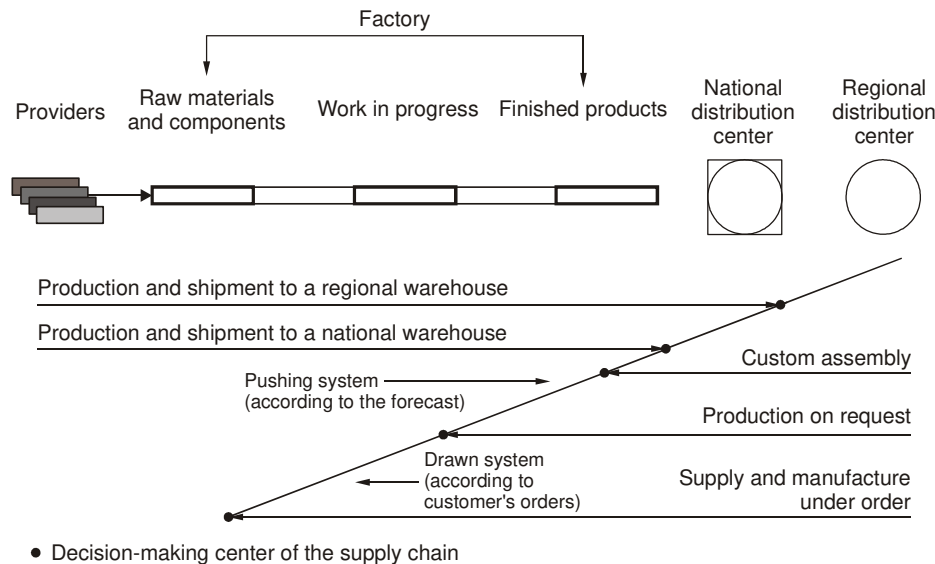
Factory

Providers

Raw materials and components

Work in progress

Finished products

National distribution center

Regional distribution center

Production and shipment to a regional warehouse

Production and shipment to a national warehouse

Custom assembly

Pushing system (according to the forecast)

Production on request

Drawn system (according to customer's orders)

Supply and manufacture under order

• Decision-making center of the supply chain